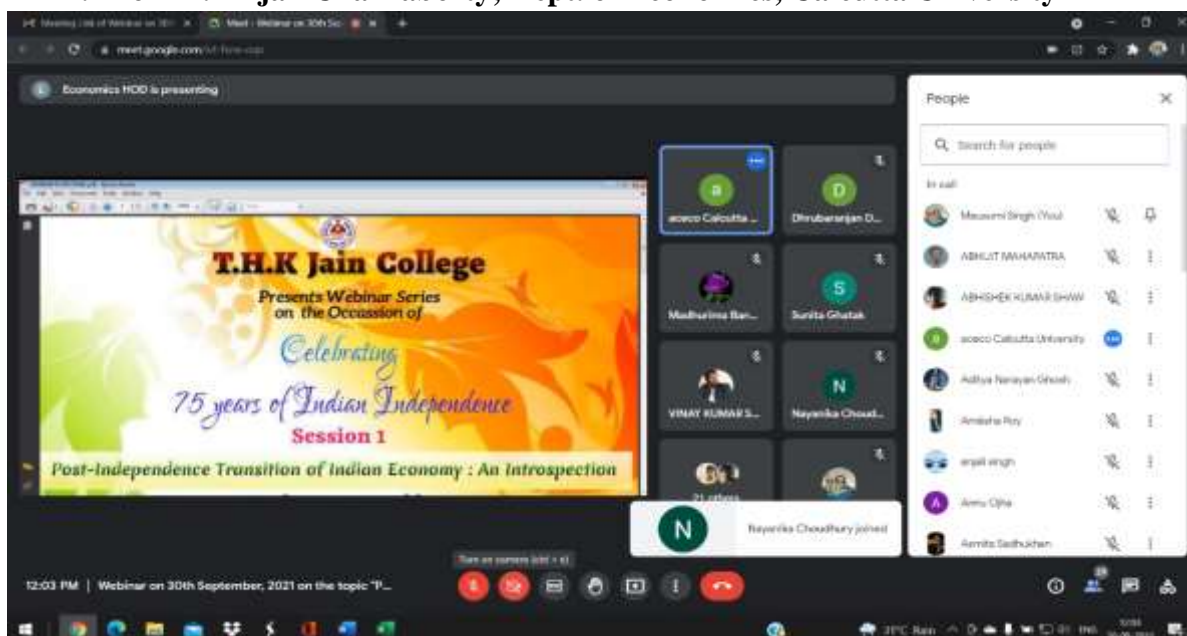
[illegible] Jain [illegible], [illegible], Calcutta University

Meeting List of Webinar on 30t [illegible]   Meet - Webinar on 30th Se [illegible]

meet.google.com/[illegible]

Economics HOD is presenting

T.H.K Jain College

Presents Webinar Series on the Occassion of

Celebrating

75 years of Indian Independence

Session 1

Post-Independence Transition of Indian Economy : An Introspection

a
acecc Calcutta ...

D
Dhrubaranjan D...

Madhurima Ban...

S
Sunita Ghatak

VINAY KUMAR S...

N
Nayanika Choud...

21 others

N
Nayanika Choudhury joined

People

Search for people

In call

Mausumi Singh (You)

ABHIJIT MAHAPATRA

ABHISHEK KUMAR SHAW

acecc Calcutta University

Aditya Narayan Ghosh

Amisha Roy

anjali singh

Annu Ojha

Asmita Sadhukhan

Turn on camera (ctrl + e)

12:03 PM | Webinar on 30th September, 2021 on the topic "P...

31°C Rain